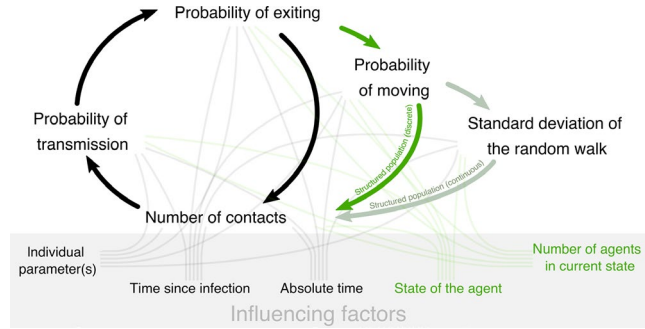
Probability of exiting

Probability of moving

Standard deviation of the random walk

Probability of transmission

Structured population (discrete)

Structured population (continuous)

Number of contacts

Individual parameter(s)

Time since infection

Absolute time

State of the agent

Number of agents in current state

Influencing factors